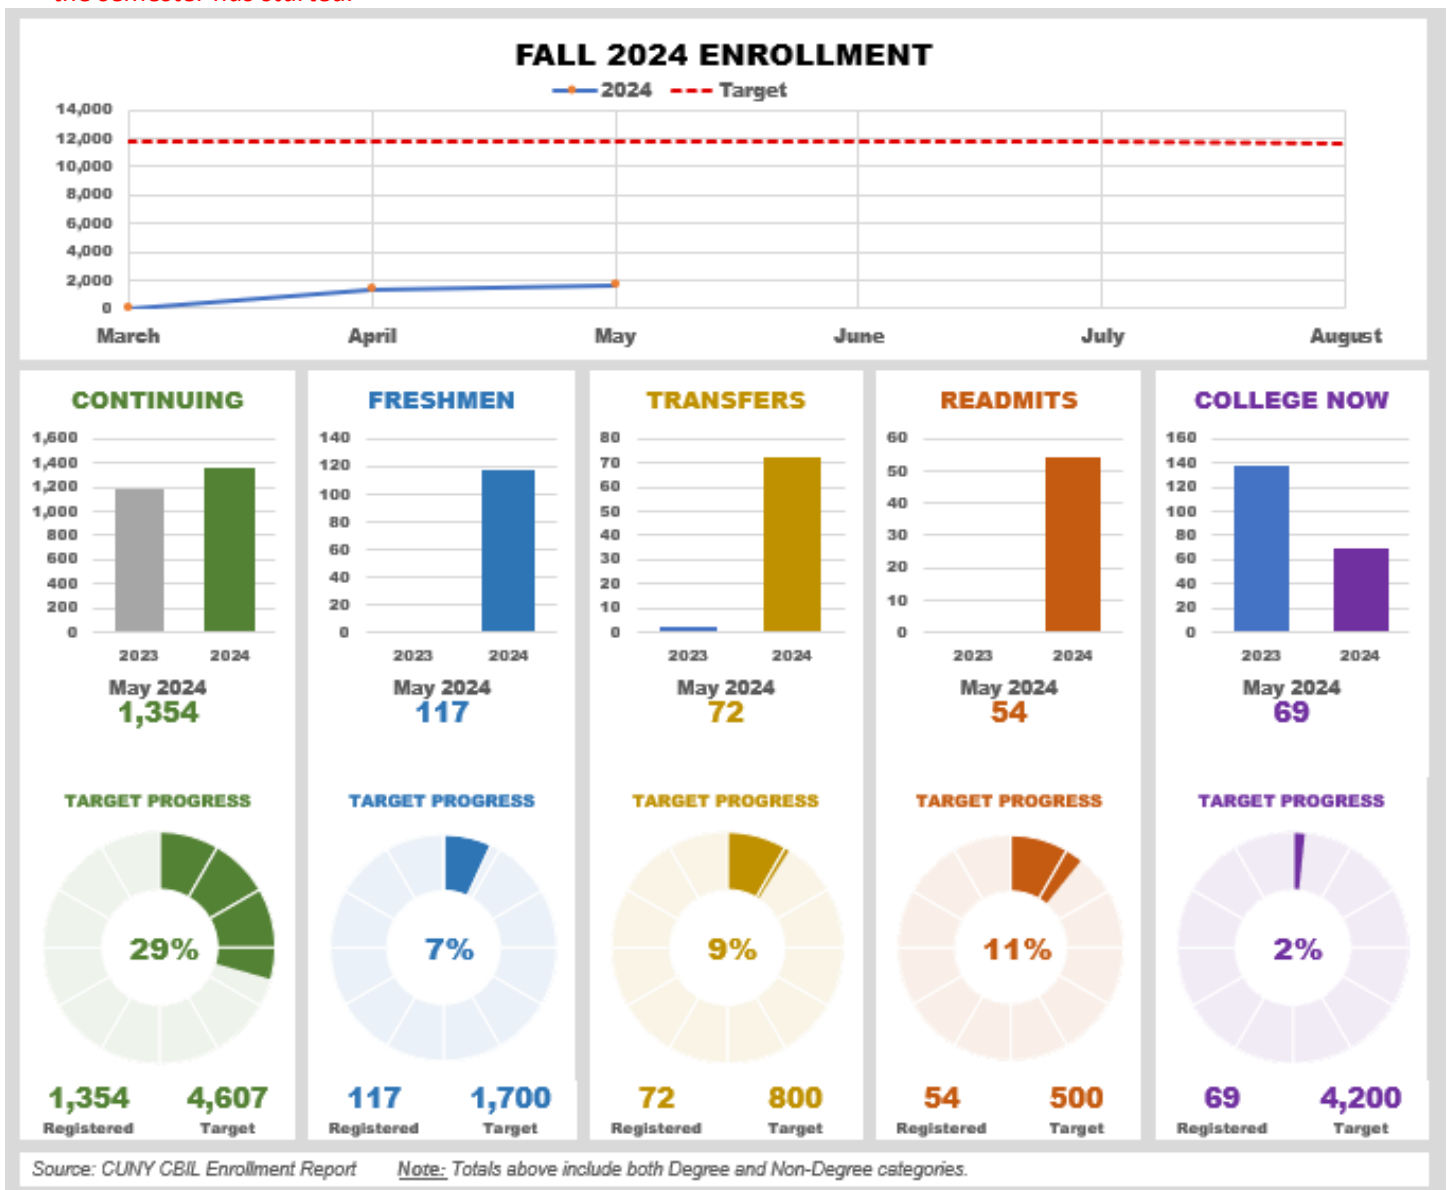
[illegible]

FALL 2024 ENROLLMENT

2024 Target

14,000
12,000
10,000
8,000
6,000
4,000
2,000
0

March April May June July August

CONTINUING

1,600
1,400
1,200
1,000
800
600
400
200
0

2023 2024

May 2024
1,354

TARGET PROGRESS

29%

1,354 Registered
4,607 Target

FRESHMEN

140
120
100
80
60
40
20
0

2023 2024

May 2024
117

TARGET PROGRESS

7%

117 Registered
1,700 Target

TRANSFERS

80
70
60
50
40
30
20
10
0

2023 2024

May 2024
72

TARGET PROGRESS

9%

72 Registered
800 Target

READMITS

60
50
40
30
20
10
0

2023 2024

May 2024
54

TARGET PROGRESS

11%

54 Registered
500 Target

COLLEGE NOW

160
140
120
100
80
60
40
20
0

2023 2024

May 2024
69

TARGET PROGRESS

2%

69 Registered
4,200 Target

Source: CUNY CBIL Enrollment Report Note: Totals above include both Degree and Non-Degree categories.